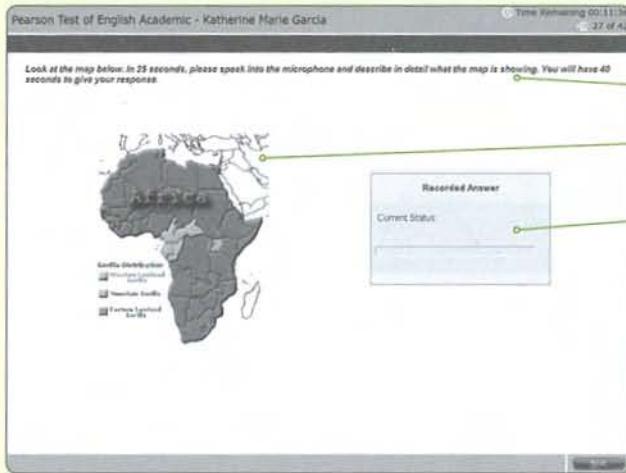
Pearson Test of English Academic - Katherine Marie Garcia

Time Remaining 00:11:3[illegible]
27 of 4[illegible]

Look at the map below. In 25 seconds, please speak into the microphone and describe in detail what the map is showing. You will have 40 seconds to give your response.

Africa

Gorilla Distribution
Western Lowland Gorilla
Mountain Gorilla
Eastern Lowland Gorilla

Recorded Answer
Current Status:

Next